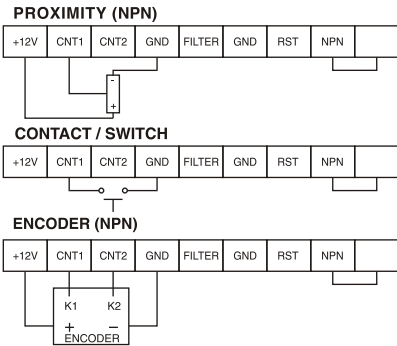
PROXIMITY (NPN)

| +12V | CNT1 | CNT2 | GND | FILTER | GND | RST | NPN | |
|---|---|---|---|---|---|---|---|---|

-
+

CONTACT / SWITCH

| +12V | CNT1 | CNT2 | GND | FILTER | GND | RST | NPN | |
|---|---|---|---|---|---|---|---|---|

ENCODER (NPN)

| +12V | CNT1 | CNT2 | GND | FILTER | GND | RST | NPN | |
|---|---|---|---|---|---|---|---|---|

K1 K2
+ −
ENCODER